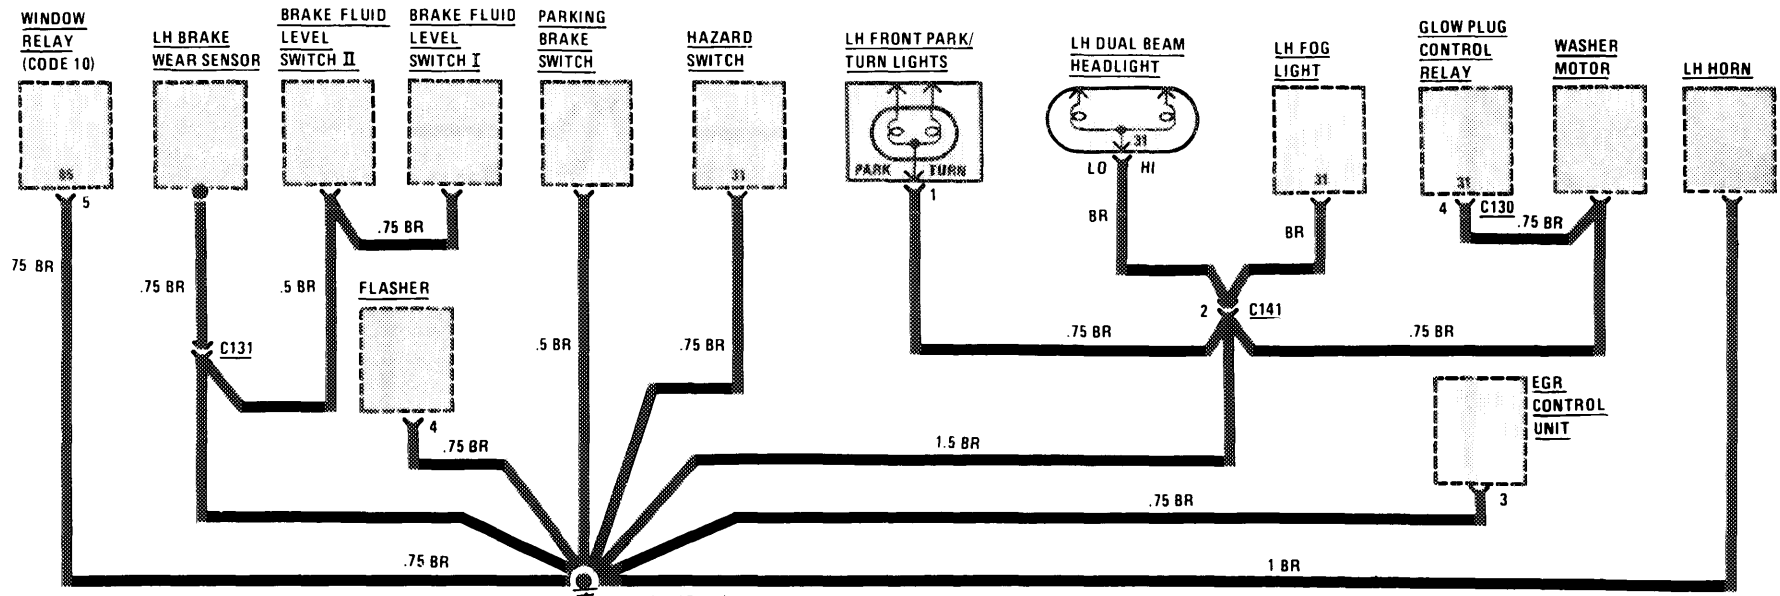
WINDOW RELAY (CODE 10)

85

5

75 BR

LH BRAKE WEAR SENSOR

.75 BR

C131

BRAKE FLUID LEVEL SWITCH II

.5 BR

BRAKE FLUID LEVEL SWITCH I

.75 BR

FLASHER

4

.75 BR

PARKING BRAKE SWITCH

.5 BR

HAZARD SWITCH

31

.75 BR

LH FRONT PARK/ TURN LIGHTS

PARK TURN

1

.75 BR

LH DUAL BEAM HEADLIGHT

31

LO HI

BR

LH FOG LIGHT

31

BR

2 C141

1.5 BR

GLOW PLUG CONTROL RELAY

31

4 C130

.75 BR

WASHER MOTOR

.75 BR

LH HORN

EGR CONTROL UNIT

3

.75 BR

.75 BR

1 BR